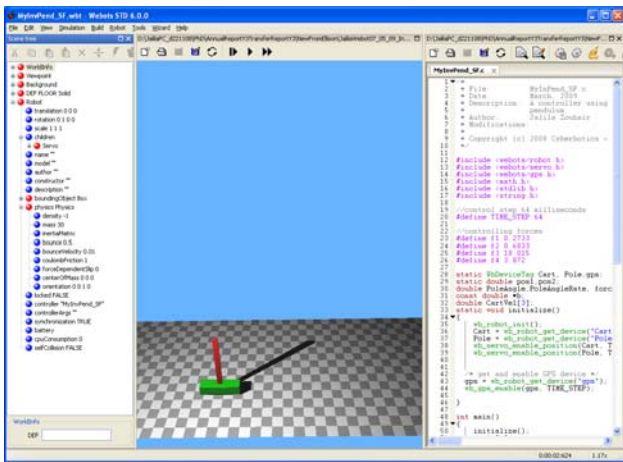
MyInvPend_SF.wbt - Webots STD 6.0.0

File Edit View Simulation Build Robot Tools Wizard Help

Scene tree

WorldInfo
Viewpoint
Background
DEF FLOOR Solid
Robot
translation 0 0 0
rotation 0 1 0 0
scale 1 1 1
children
Servo
name ""
model ""
author ""
constructor ""
description ""
BoundingObject Box
physics Physics
density -1
mass 30
inertiaMatrix
bounce 0.5
bounceVelocity 0.01
coulombFriction 1
forceDependentSlip 0
centerOfMass 0 0 0
orientation 0 0 1 0
locked FALSE
controller "MyInvPend_SF"
controllerArgs ""
synchronization TRUE
battery
cpuConsumption 0
selfCollision FALSE

WorldInfo
DEF

MyInvPend_SF.c

/*
 * File:          MyInvPend_SF.c
 * Date:          March, 2009
 * Description:   A controller using
                  pendulum
 * Author:        Jalila Zouhair
 * Modifications:
 *
 * Copyright (c) 2008 Cyberbotics -
 */

#include <webots/robot.h>
#include <webots/servo.h>
#include <webots/gps.h>
#include <math.h>
#include <stdlib.h>
#include <string.h>

//control step 64 milliseconds
#define TIME_STEP 64

//controlling forces
#define K1 0.2733
#define K2 0.6833
#define K3 18.025
#define K4 3.072

static WbDeviceTag Cart, Pole,gps;
static double pos1,pos2;
double PoleAngle,PoleAngleRate, forc
const double *b;
double CartVel[3];
static void initialize()
{
    wb_robot_init();
    Cart = wb_robot_get_device("Cart
    Pole = wb_robot_get_device("Pole
    wb_servo_enable_position(Cart, T
    wb_servo_enable_position(Pole, T

  /* get and enable GPS device */
  gps = wb_robot_get_device("gps");
  wb_gps_enable(gps, TIME_STEP);
}

int main()
{
  initialize();

0:00:02:624   1.17x